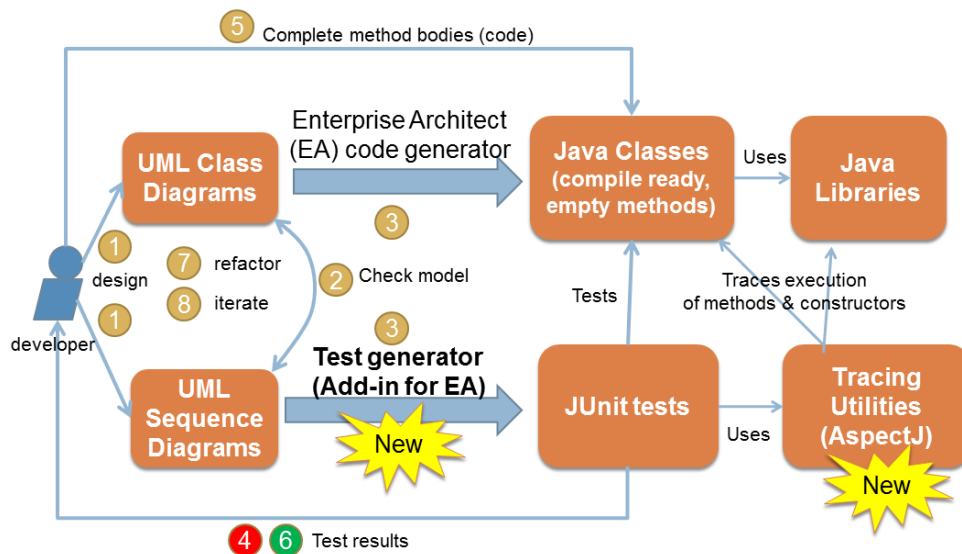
5 Complete method bodies (code)

Enterprise Architect (EA) code generator

UML Class Diagrams

Java Classes (compile ready, empty methods)

Uses

Java Libraries

3

1 design

7 refactor

8 iterate

1

2 Check model

3

Tests

Traces execution of methods & constructors

developer

Test generator (Add-in for EA)

UML Sequence Diagrams

New

JUnit tests

Uses

Tracing Utilities (AspectJ)

New

4 6 Test results